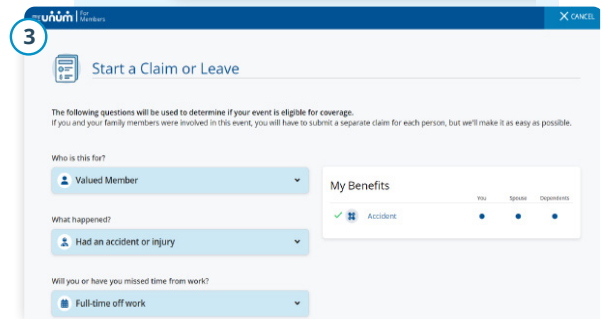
3

my unum | For Members

CANCEL

Start a Claim or Leave

The following questions will be used to determine if your event is eligible for coverage.
If you and your family members were involved in this event, you will have to submit a separate claim for each person, but we'll make it as easy as possible.

Who is this for?

Valued Member

What happened?

Had an accident or injury

Will you or have you missed time from work?

Full-time off work

My Benefits

| | You | Spouse | Dependents |
|---|---|---|---|
| Accident | ● | ● | ● |